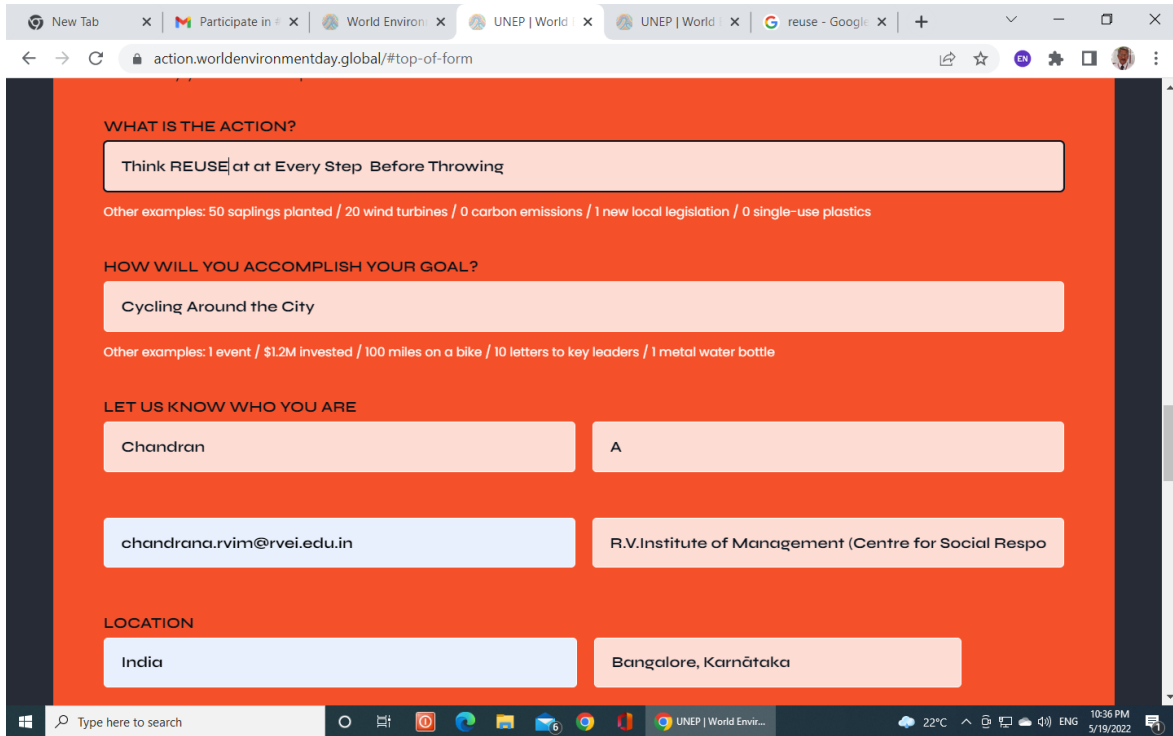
New Tab | Participate in | World Environ | UNEP | World | UNEP | World | reuse - Google

action.worldenvironmentday.global/#top-of-form

EN

WHAT IS THE ACTION?

Think REUSE at at Every Step Before Throwing

Other examples: 50 saplings planted / 20 wind turbines / 0 carbon emissions / 1 new local legislation / 0 single-use plastics

HOW WILL YOU ACCOMPLISH YOUR GOAL?

Cycling Around the City

Other examples: 1 event / $1.2M invested / 100 miles on a bike / 10 letters to key leaders / 1 metal water bottle

LET US KNOW WHO YOU ARE

Chandran

A

chandrana.rvim@rvei.edu.in

R.V.Institute of Management (Centre for Social Respo

LOCATION

India

Bangalore, Karnātaka

Type here to search

6

UNEP | World Envir...

22°C ENG 10:36 PM 5/19/2022

1